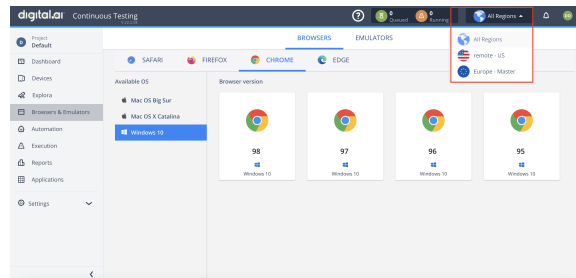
digital.ai Continuous Testing

0 Queued 0 Running All Regions

Project Default

Dashboard

Devices

Explore

Browsers & Emulators

Automation

Execution

Reports

Applications

Settings

BROWSERS EMULATORS

All Regions
remote - US
Europe - Master

SAFARI FIREFOX CHROME EDGE

Available OS

Mac OS Big Sur

Mac OS X Catalina

Windows 10

Browser version

98
Windows 10

97
Windows 10

96
Windows 10

95
Windows 10